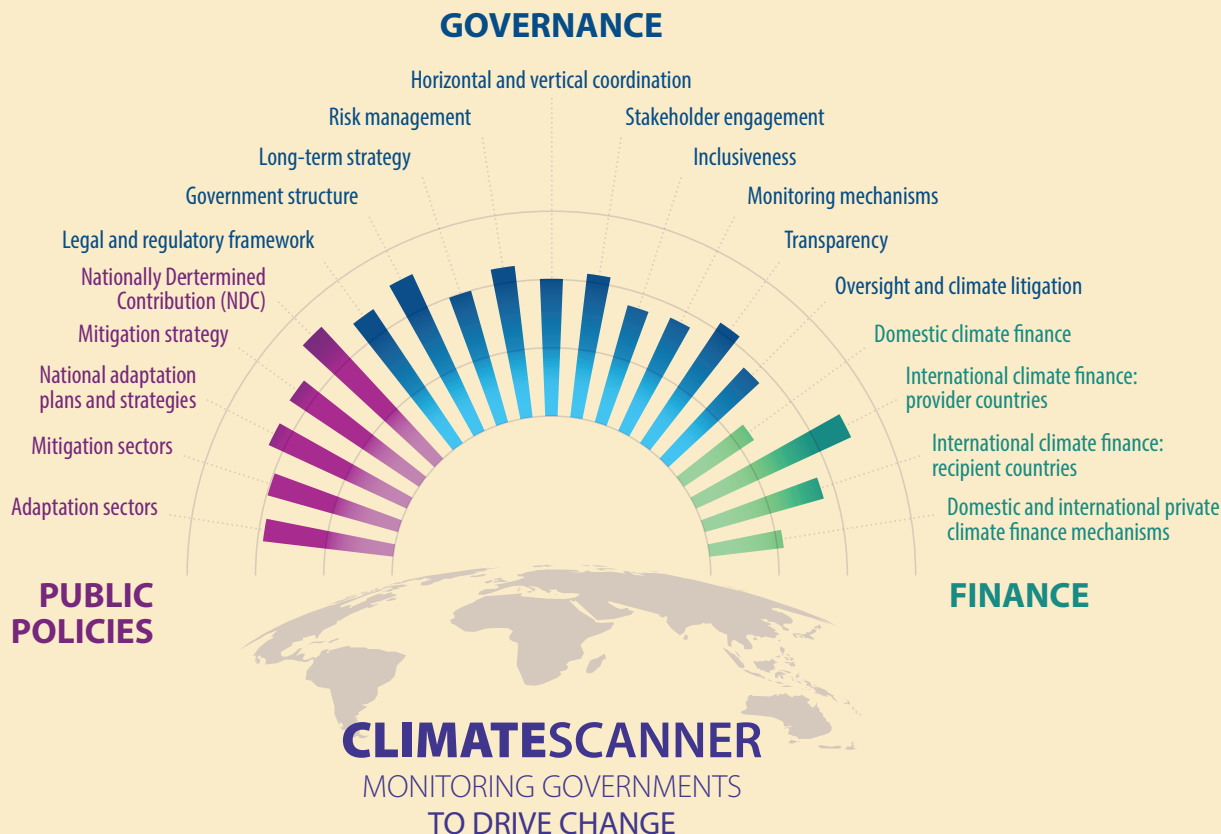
GOVERNANCE

Horizontal and vertical coordination

Risk management

Stakeholder engagement

Long-term strategy

Inclusiveness

Government structure

Monitoring mechanisms

Legal and regulatory framework

Transparency

Nationally Dertermined Contribution (NDC)

Oversight and climate litigation

Mitigation strategy

Domestic climate finance

National adaptation plans and strategies

International climate finance: provider countries

Mitigation sectors

International climate finance: recipient countries

Adaptation sectors

Domestic and international private climate finance mechanisms

PUBLIC POLICIES

FINANCE

CLIMATESCANNER

MONITORING GOVERNMENTS TO DRIVE CHANGE